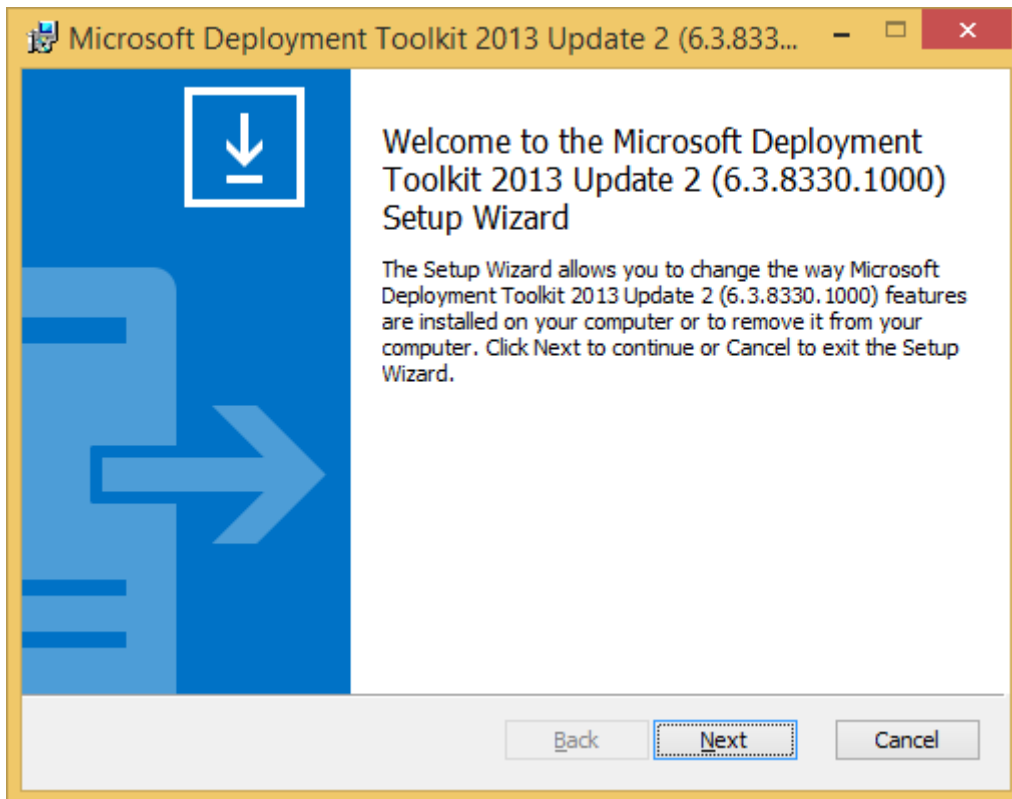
Microsoft Deployment Toolkit 2013 Update 2 (6.3.833...

Welcome to the Microsoft Deployment Toolkit 2013 Update 2 (6.3.8330.1000) Setup Wizard

The Setup Wizard allows you to change the way Microsoft Deployment Toolkit 2013 Update 2 (6.3.8330.1000) features are installed on your computer or to remove it from your computer. Click Next to continue or Cancel to exit the Setup Wizard.

Back

Next

Cancel